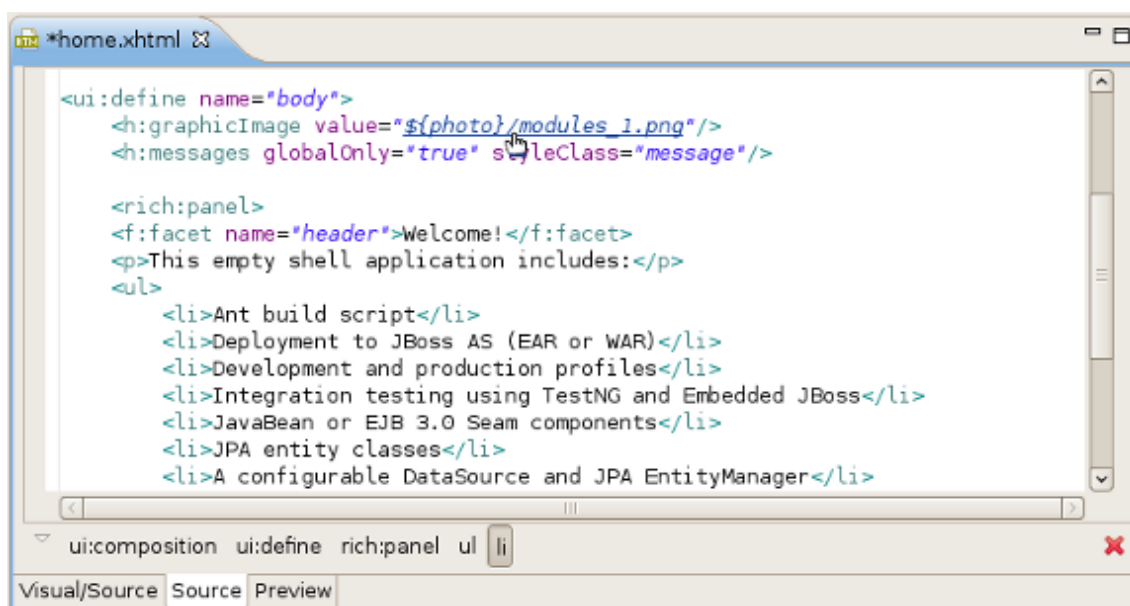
*home.xhtml

<ui:define name="body">
<h:graphicImage value="${photo}/modules_1.png"/>
<h:messages globalOnly="true" styleClass="message"/>

<rich:panel>
<f:facet name="header">Welcome!</f:facet>
<p>This empty shell application includes:</p>
<ul>
<li>Ant build script</li>
<li>Deployment to JBoss AS (EAR or WAR)</li>
<li>Development and production profiles</li>
<li>Integration testing using TestNG and Embedded JBoss</li>
<li>JavaBean or EJB 3.0 Seam components</li>
<li>JPA entity classes</li>
<li>A configurable DataSource and JPA EntityManager</li>

ui:composition ui:define rich:panel ul li

Visual/Source Source Preview